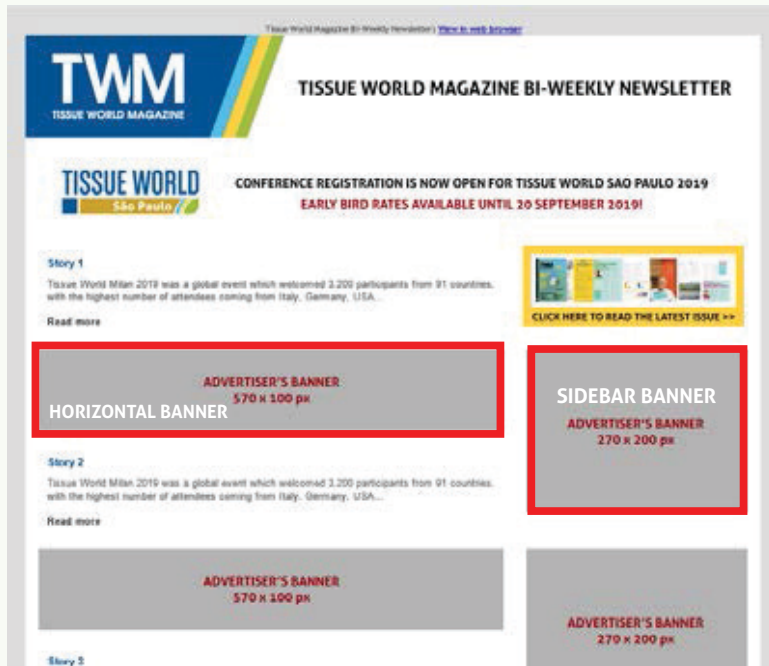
Tissue World Magazine Bi-Weekly Newsletter | View in web browser

TWM
TISSUE WORLD MAGAZINE

TISSUE WORLD MAGAZINE BI-WEEKLY NEWSLETTER

TISSUE WORLD
São Paulo

CONFERENCE REGISTRATION IS NOW OPEN FOR TISSUE WORLD SAO PAULO 2019
EARLY BIRD RATES AVAILABLE UNTIL 20 SEPTEMBER 2019!

Story 1

Tissue World Milan 2019 was a global event which welcomed 3.200 participants from 91 countries, with the highest number of attendees coming from Italy, Germany, USA...

Read more

CLICK HERE TO READ THE LATEST ISSUE >>

ADVERTISER'S BANNER
570 x 100 px
HORIZONTAL BANNER

SIDEBAR BANNER
ADVERTISER'S BANNER
270 x 200 px

Story 2

Tissue World Milan 2019 was a global event which welcomed 3.200 participants from 91 countries, with the highest number of attendees coming from Italy, Germany, USA...

Read more

ADVERTISER'S BANNER
570 x 100 px

ADVERTISER'S BANNER
270 x 200 px

Story 3